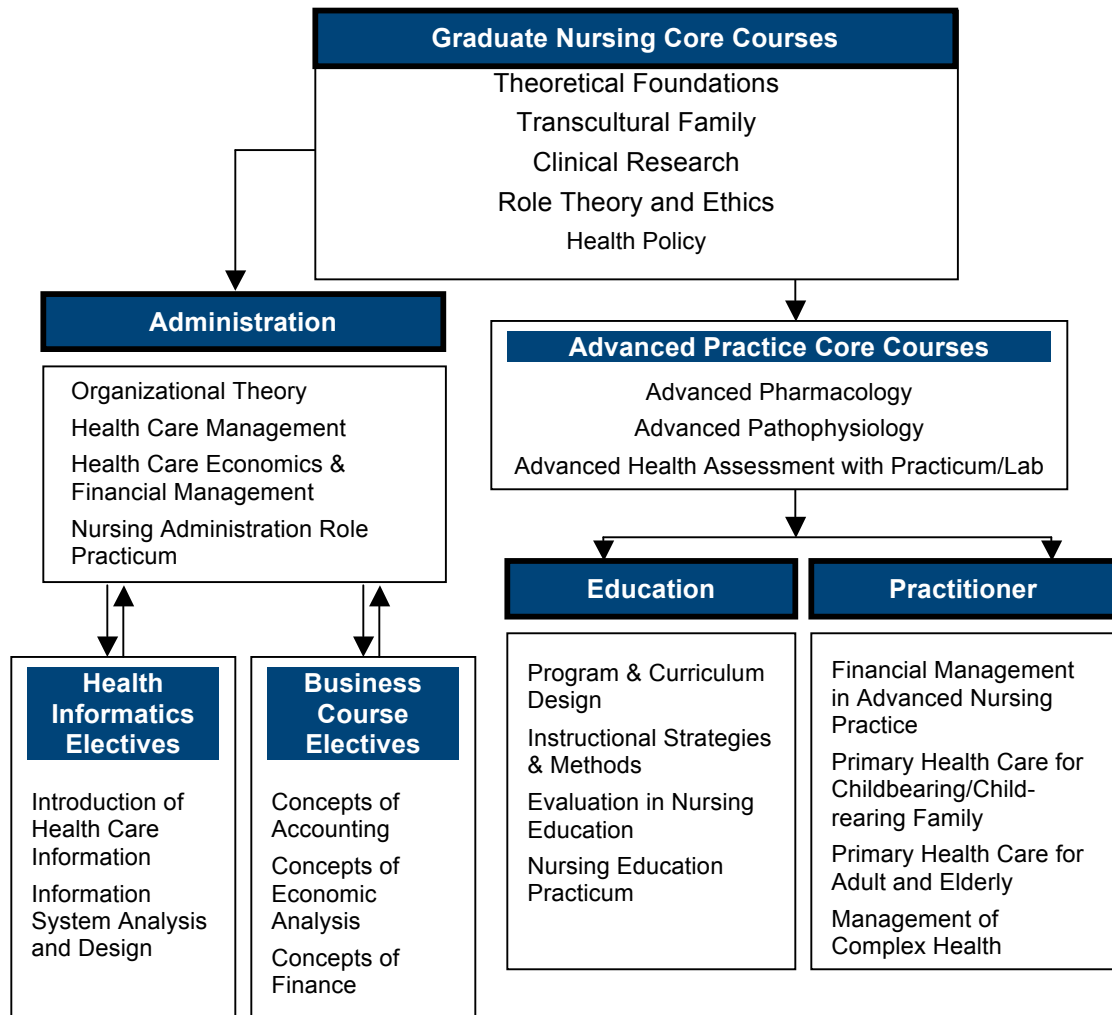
Graduate Nursing Core Courses

Theoretical Foundations

Transcultural Family

Clinical Research

Role Theory and Ethics

Health Policy

Administration

Organizational Theory

Health Care Management

Health Care Economics & Financial Management

Nursing Administration Role Practicum

Advanced Practice Core Courses

Advanced Pharmacology

Advanced Pathophysiology

Advanced Health Assessment with Practicum/Lab

Education

Program & Curriculum Design

Instructional Strategies & Methods

Evaluation in Nursing Education

Nursing Education Practicum

Practitioner

Financial Management in Advanced Nursing Practice

Primary Health Care for Childbearing/Childrearing Family

Primary Health Care for Adult and Elderly

Management of Complex Health

Health Informatics Electives

Introduction of Health Care Information

Information System Analysis and Design

Business Course Electives

Concepts of Accounting

Concepts of Economic Analysis

Concepts of Finance